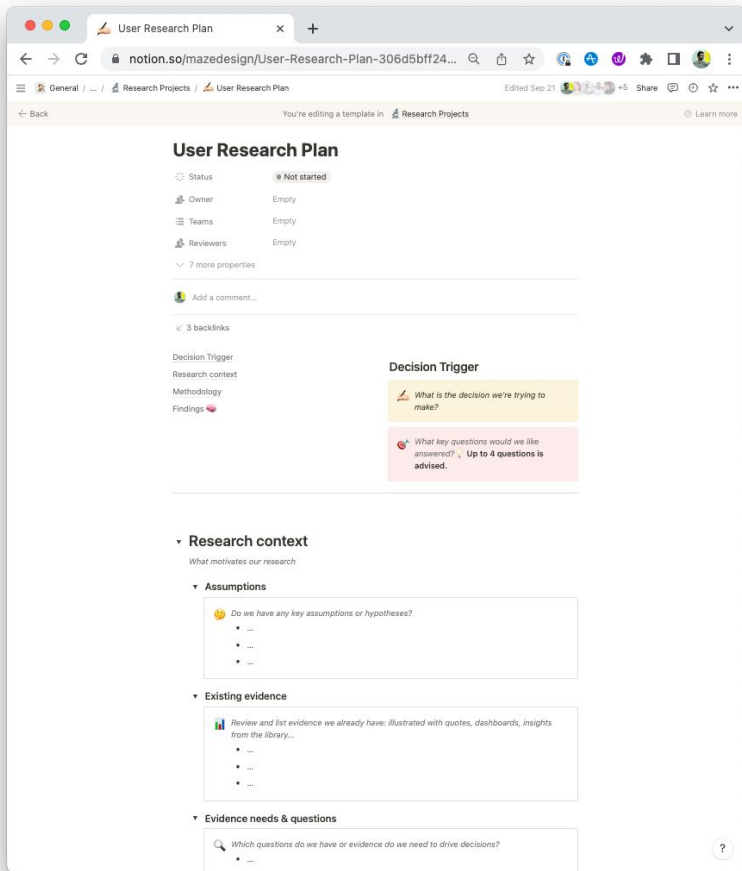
User Research Plan ×
+

notion.so/mazedesign/User-Research-Plan-306d5bff24...

General / ... / Research Projects / User Research Plan
Edited Sep 21 +5 Share

← Back
You're editing a template in Research Projects
Learn more

User Research Plan

Status Not started
Owner Empty
Teams Empty
Reviewers Empty
7 more properties

Add a comment...

3 backlinks

Decision Trigger
Research context
Methodology
Findings

Decision Trigger

What is the decision we're trying to make?

What key questions would we like answered? Up to 4 questions is advised.

Research context
What motivates our research

Assumptions
Do we have any key assumptions or hypotheses?
- ...
- ...
- ...

Existing evidence
Review and list evidence we already have: illustrated with quotes, dashboards, insights from the library...
- ...
- ...
- ...

Evidence needs & questions
Which questions do we have or evidence do we need to drive decisions?
- ...

?